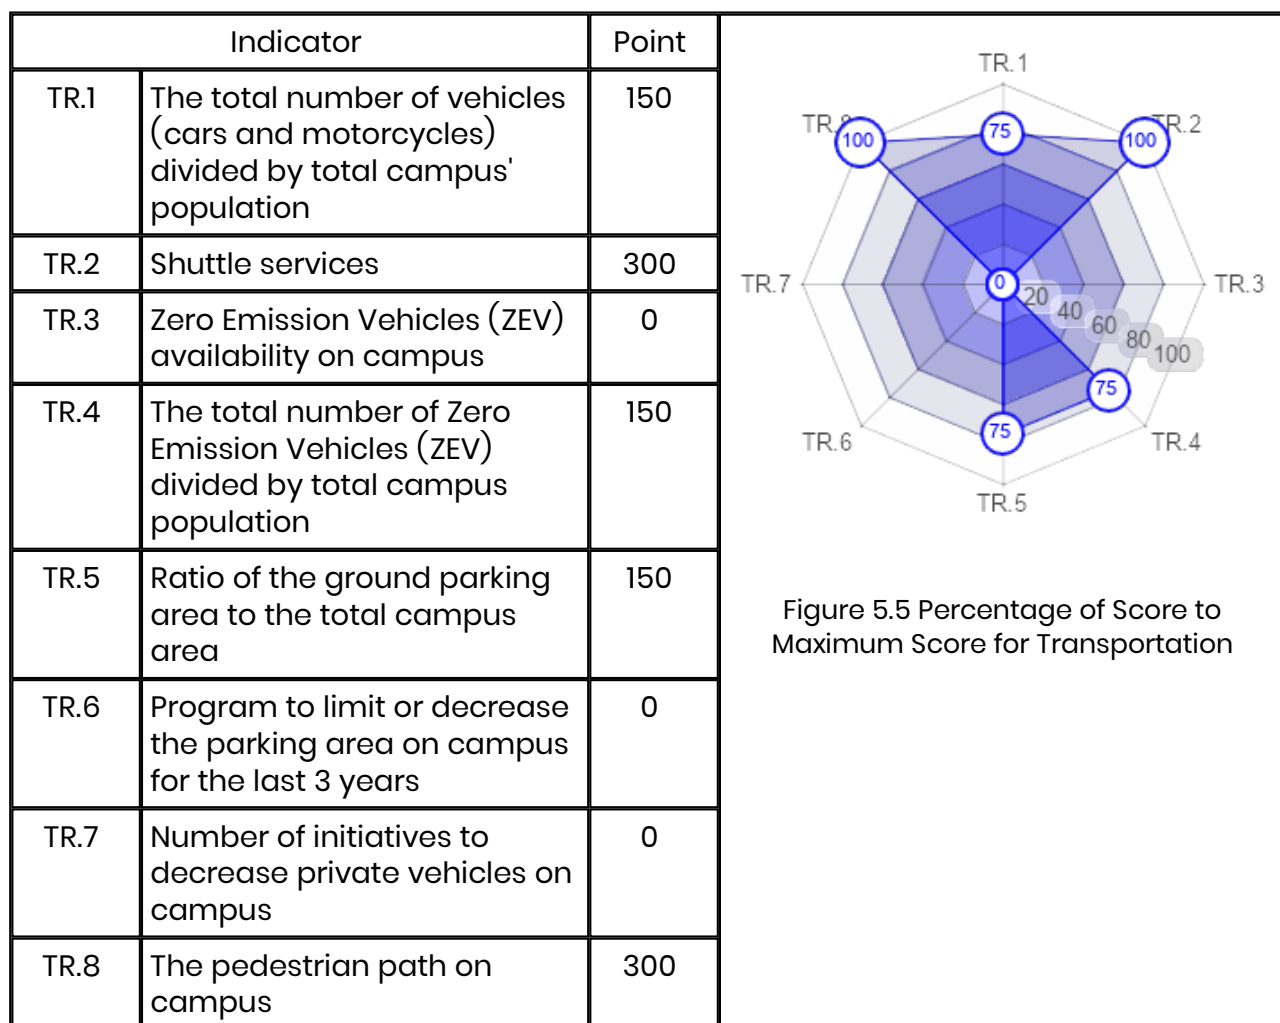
| Indicator | | Point |
|---|---|---|
| TR.1 | The total number of vehicles (cars and motorcycles) divided by total campus' population | 150 |
| TR.2 | Shuttle services | 300 |
| TR.3 | Zero Emission Vehicles (ZEV) availability on campus | 0 |
| TR.4 | The total number of Zero Emission Vehicles (ZEV) divided by total campus population | 150 |
| TR.5 | Ratio of the ground parking area to the total campus area | 150 |
| TR.6 | Program to limit or decrease the parking area on campus for the last 3 years | 0 |
| TR.7 | Number of initiatives to decrease private vehicles on campus | 0 |
| TR.8 | The pedestrian path on campus | 300 |

TR.1
TR.8
TR.2
TR.7
TR.3
TR.6
TR.4
TR.5
100
75
100
0
20
40
60
80
100
75
75

Figure 5.5 Percentage of Score to Maximum Score for Transportation